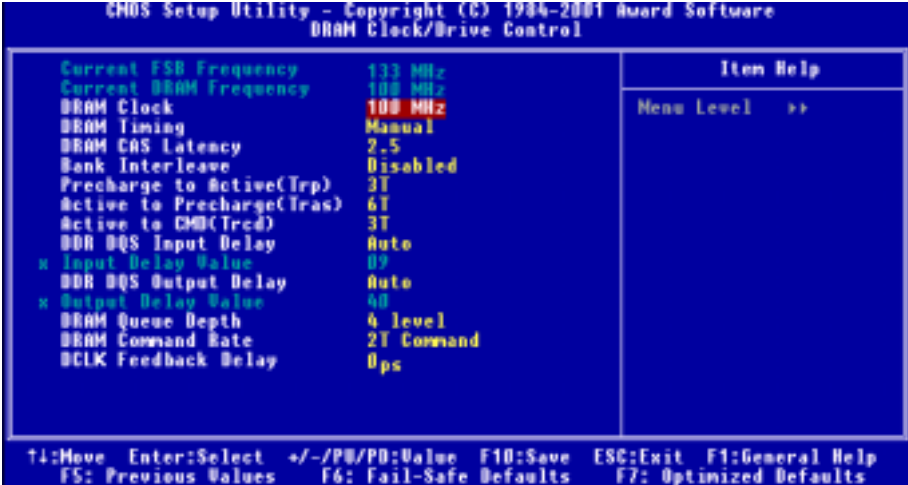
CMOS Setup Utility - Copyright (C) 1984-2001 Award Software
DRAM Clock/Drive Control

| | | Item Help |
|---|---|---|
| Current FSB Frequency | 133 MHz | Menu Level ▸▸ |
| Current DRAM Frequency | 100 MHz | |
| DRAM Clock | 100 MHz | |
| DRAM Timing | Manual | |
| DRAM CAS Latency | 2.5 | |
| Bank Interleave | Disabled | |
| Precharge to Active(Trp) | 3T | |
| Active to Precharge(Tras) | 6T | |
| Active to CMD(Trcd) | 3T | |
| DDR DQS Input Delay | Auto | |
| x Input Delay Value | 09 | |
| DDR DQS Output Delay | Auto | |
| x Output Delay Value | 40 | |
| DRAM Queue Depth | 4 level | |
| DRAM Command Rate | 2T Command | |
| DCLK Feedback Delay | 0ps | |

↑↓:Move Enter:Select +/-/PU/PD:Value F10:Save ESC:Exit F1:General Help
F5: Previous Values F6: Fail-Safe Defaults F7: Optimized Defaults